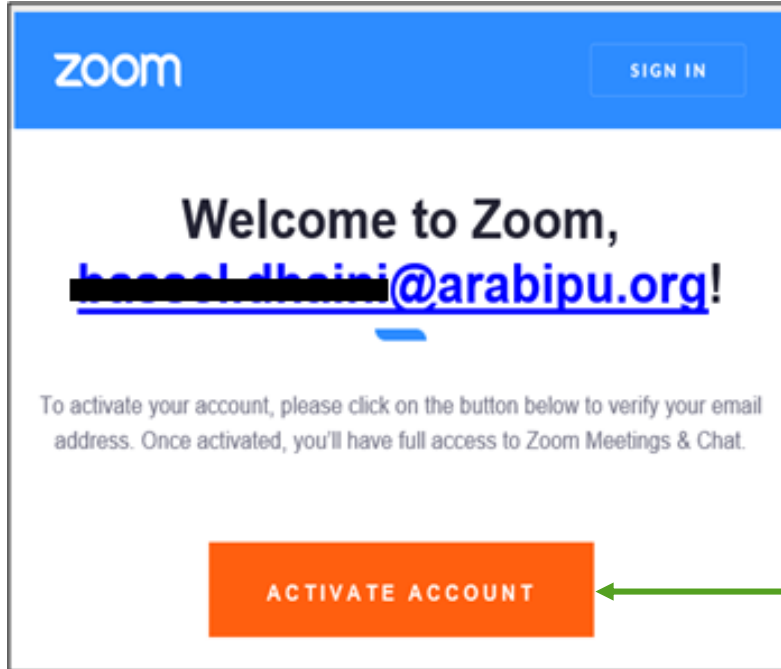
zoom

SIGN IN

Welcome to Zoom, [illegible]@arabipu.org!

To activate your account, please click on the button below to verify your email address. Once activated, you'll have full access to Zoom Meetings & Chat.

ACTIVATE ACCOUNT